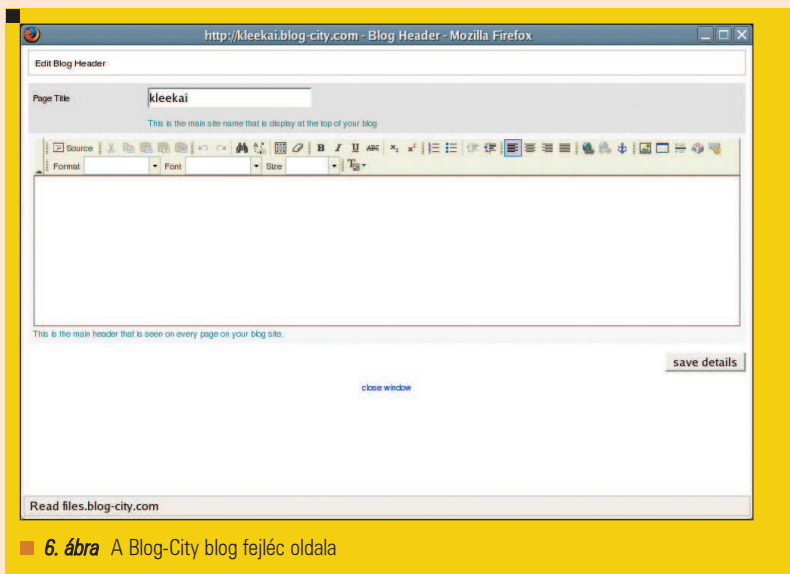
http://kleekai.blog-city.com - Blog Header - Mozilla Firefox

Edit Blog Header

Page Title kleekai

This is the main site name that is display at the top of your blog

Source B I U

Format Font Size

This is the main header that is seen on every page on your blog site.

save details

close window

Read files.blog-city.com

6. ábra A Blog-City blog fejléc oldala